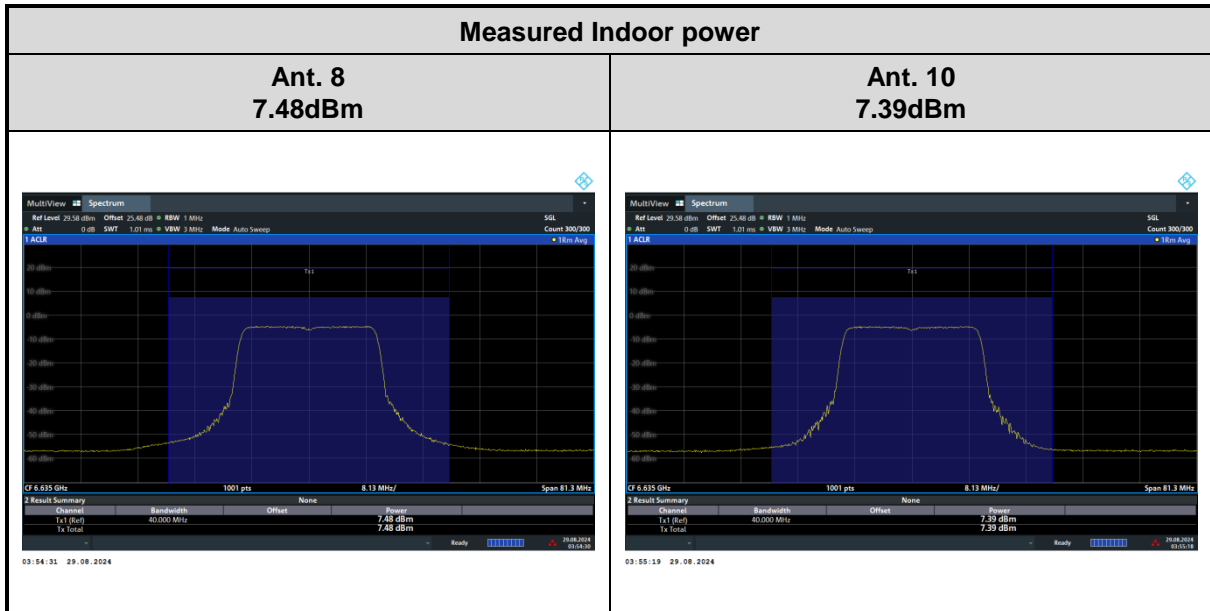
| Measured Indoor power | |
|---|---|
| Ant. 8<br>7.48dBm | Ant. 10<br>7.39dBm |

MultiView Spectrum
Ref Level 29.58 dBm Offset 25.48 dB RBW 1 MHz SGL
Att 0 dB SWT 1.01 ms VBW 3 MHz Mode Auto Sweep Count 300/300
1 ACLR 1Rm Avg
20 dBm
10 dBm
0 dBm
-10 dBm
-20 dBm
-30 dBm
-40 dBm
-50 dBm
-60 dBm
Tx1
CF 6.635 GHz 1001 pts 8.13 MHz/ Span 81.3 MHz
2 Result Summary None

| Channel | Bandwidth | Offset | Power |
|---|---|---|---|
| Tx1 (Ref) | 40.000 MHz | | 7.48 dBm |
| Tx Total | | | 7.48 dBm |

Ready 29.08.2024 03:54:30
03:54:31 29.08.2024

MultiView Spectrum
Ref Level 29.58 dBm Offset 25.48 dB RBW 1 MHz SGL
Att 0 dB SWT 1.01 ms VBW 3 MHz Mode Auto Sweep Count 300/300
1 ACLR 1Rm Avg
20 dBm
10 dBm
0 dBm
-10 dBm
-20 dBm
-30 dBm
-40 dBm
-50 dBm
-60 dBm
Tx1
CF 6.635 GHz 1001 pts 8.13 MHz/ Span 81.3 MHz
2 Result Summary None

| Channel | Bandwidth | Offset | Power |
|---|---|---|---|
| Tx1 (Ref) | 40.000 MHz | | 7.39 dBm |
| Tx Total | | | 7.39 dBm |

Ready 29.08.2024 03:55:18
03:55:19 29.08.2024